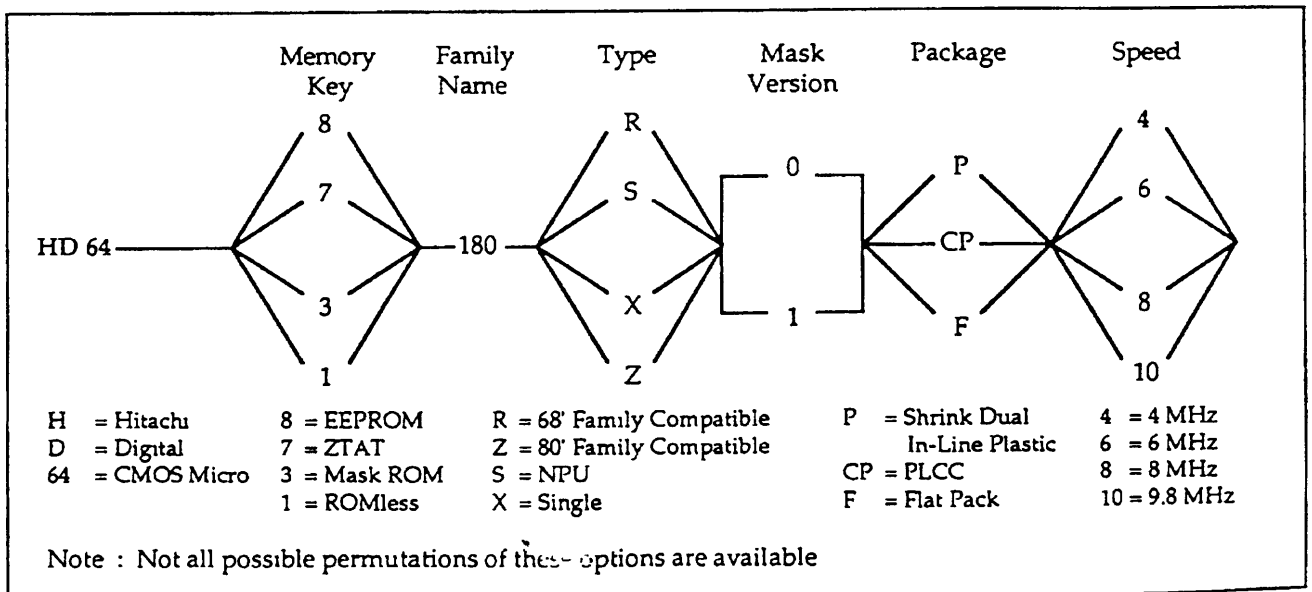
Memory Key

Family Name

Type

Mask Version

Package

Speed

HD 64

8
7
3
1

180

R
S
X
Z

0
1

P
CP
F

4
6
8
10

H = Hitachi
D = Digital
64 = CMOS Micro

8 = EEPROM
7 = ZTAT
3 = Mask ROM
1 = ROMless

R = 68' Family Compatible
Z = 80' Family Compatible
S = NPU
X = Single

P = Shrink Dual In-Line Plastic
CP = PLCC
F = Flat Pack

4 = 4 MHz
6 = 6 MHz
8 = 8 MHz
10 = 9.8 MHz

Note : Not all possible permutations of these options are available